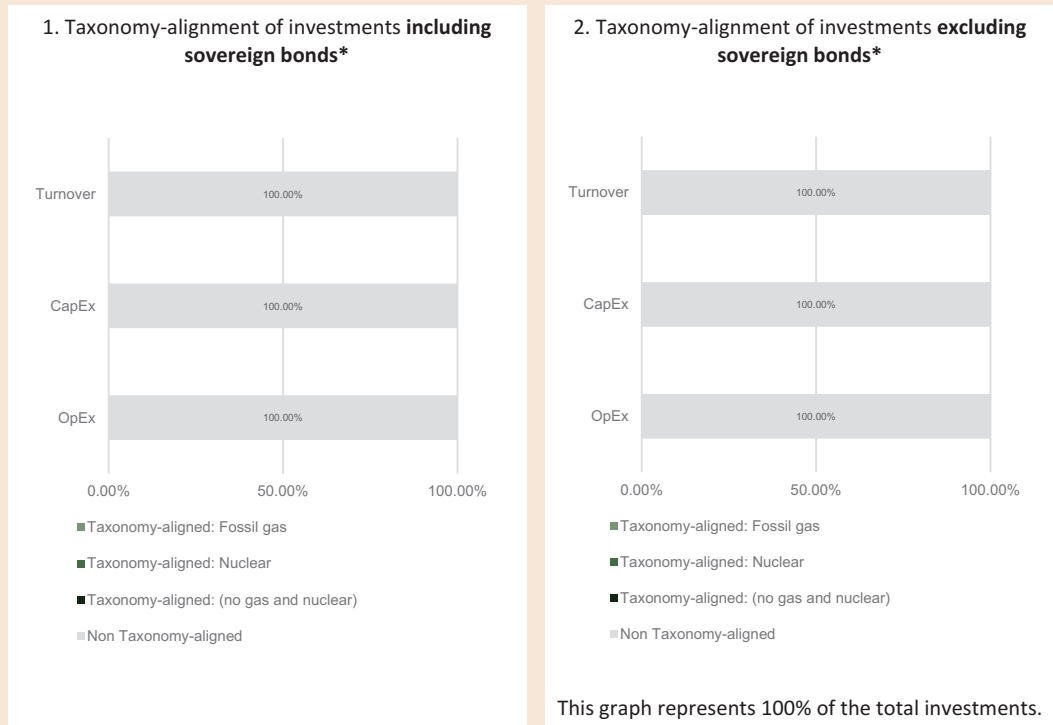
1. Taxonomy-alignment of investments **including sovereign bonds***

Turnover
100.00%
CapEx
100.00%
OpEx
100.00%
0.00%
50.00%
100.00%

Taxonomy-aligned: Fossil gas
Taxonomy-aligned: Nuclear
Taxonomy-aligned: (no gas and nuclear)
Non Taxonomy-aligned

2. Taxonomy-alignment of investments **excluding sovereign bonds***

Turnover
100.00%
CapEx
100.00%
OpEx
100.00%
0.00%
50.00%
100.00%

Taxonomy-aligned: Fossil gas
Taxonomy-aligned: Nuclear
Taxonomy-aligned: (no gas and nuclear)
Non Taxonomy-aligned

This graph represents 100% of the total investments.